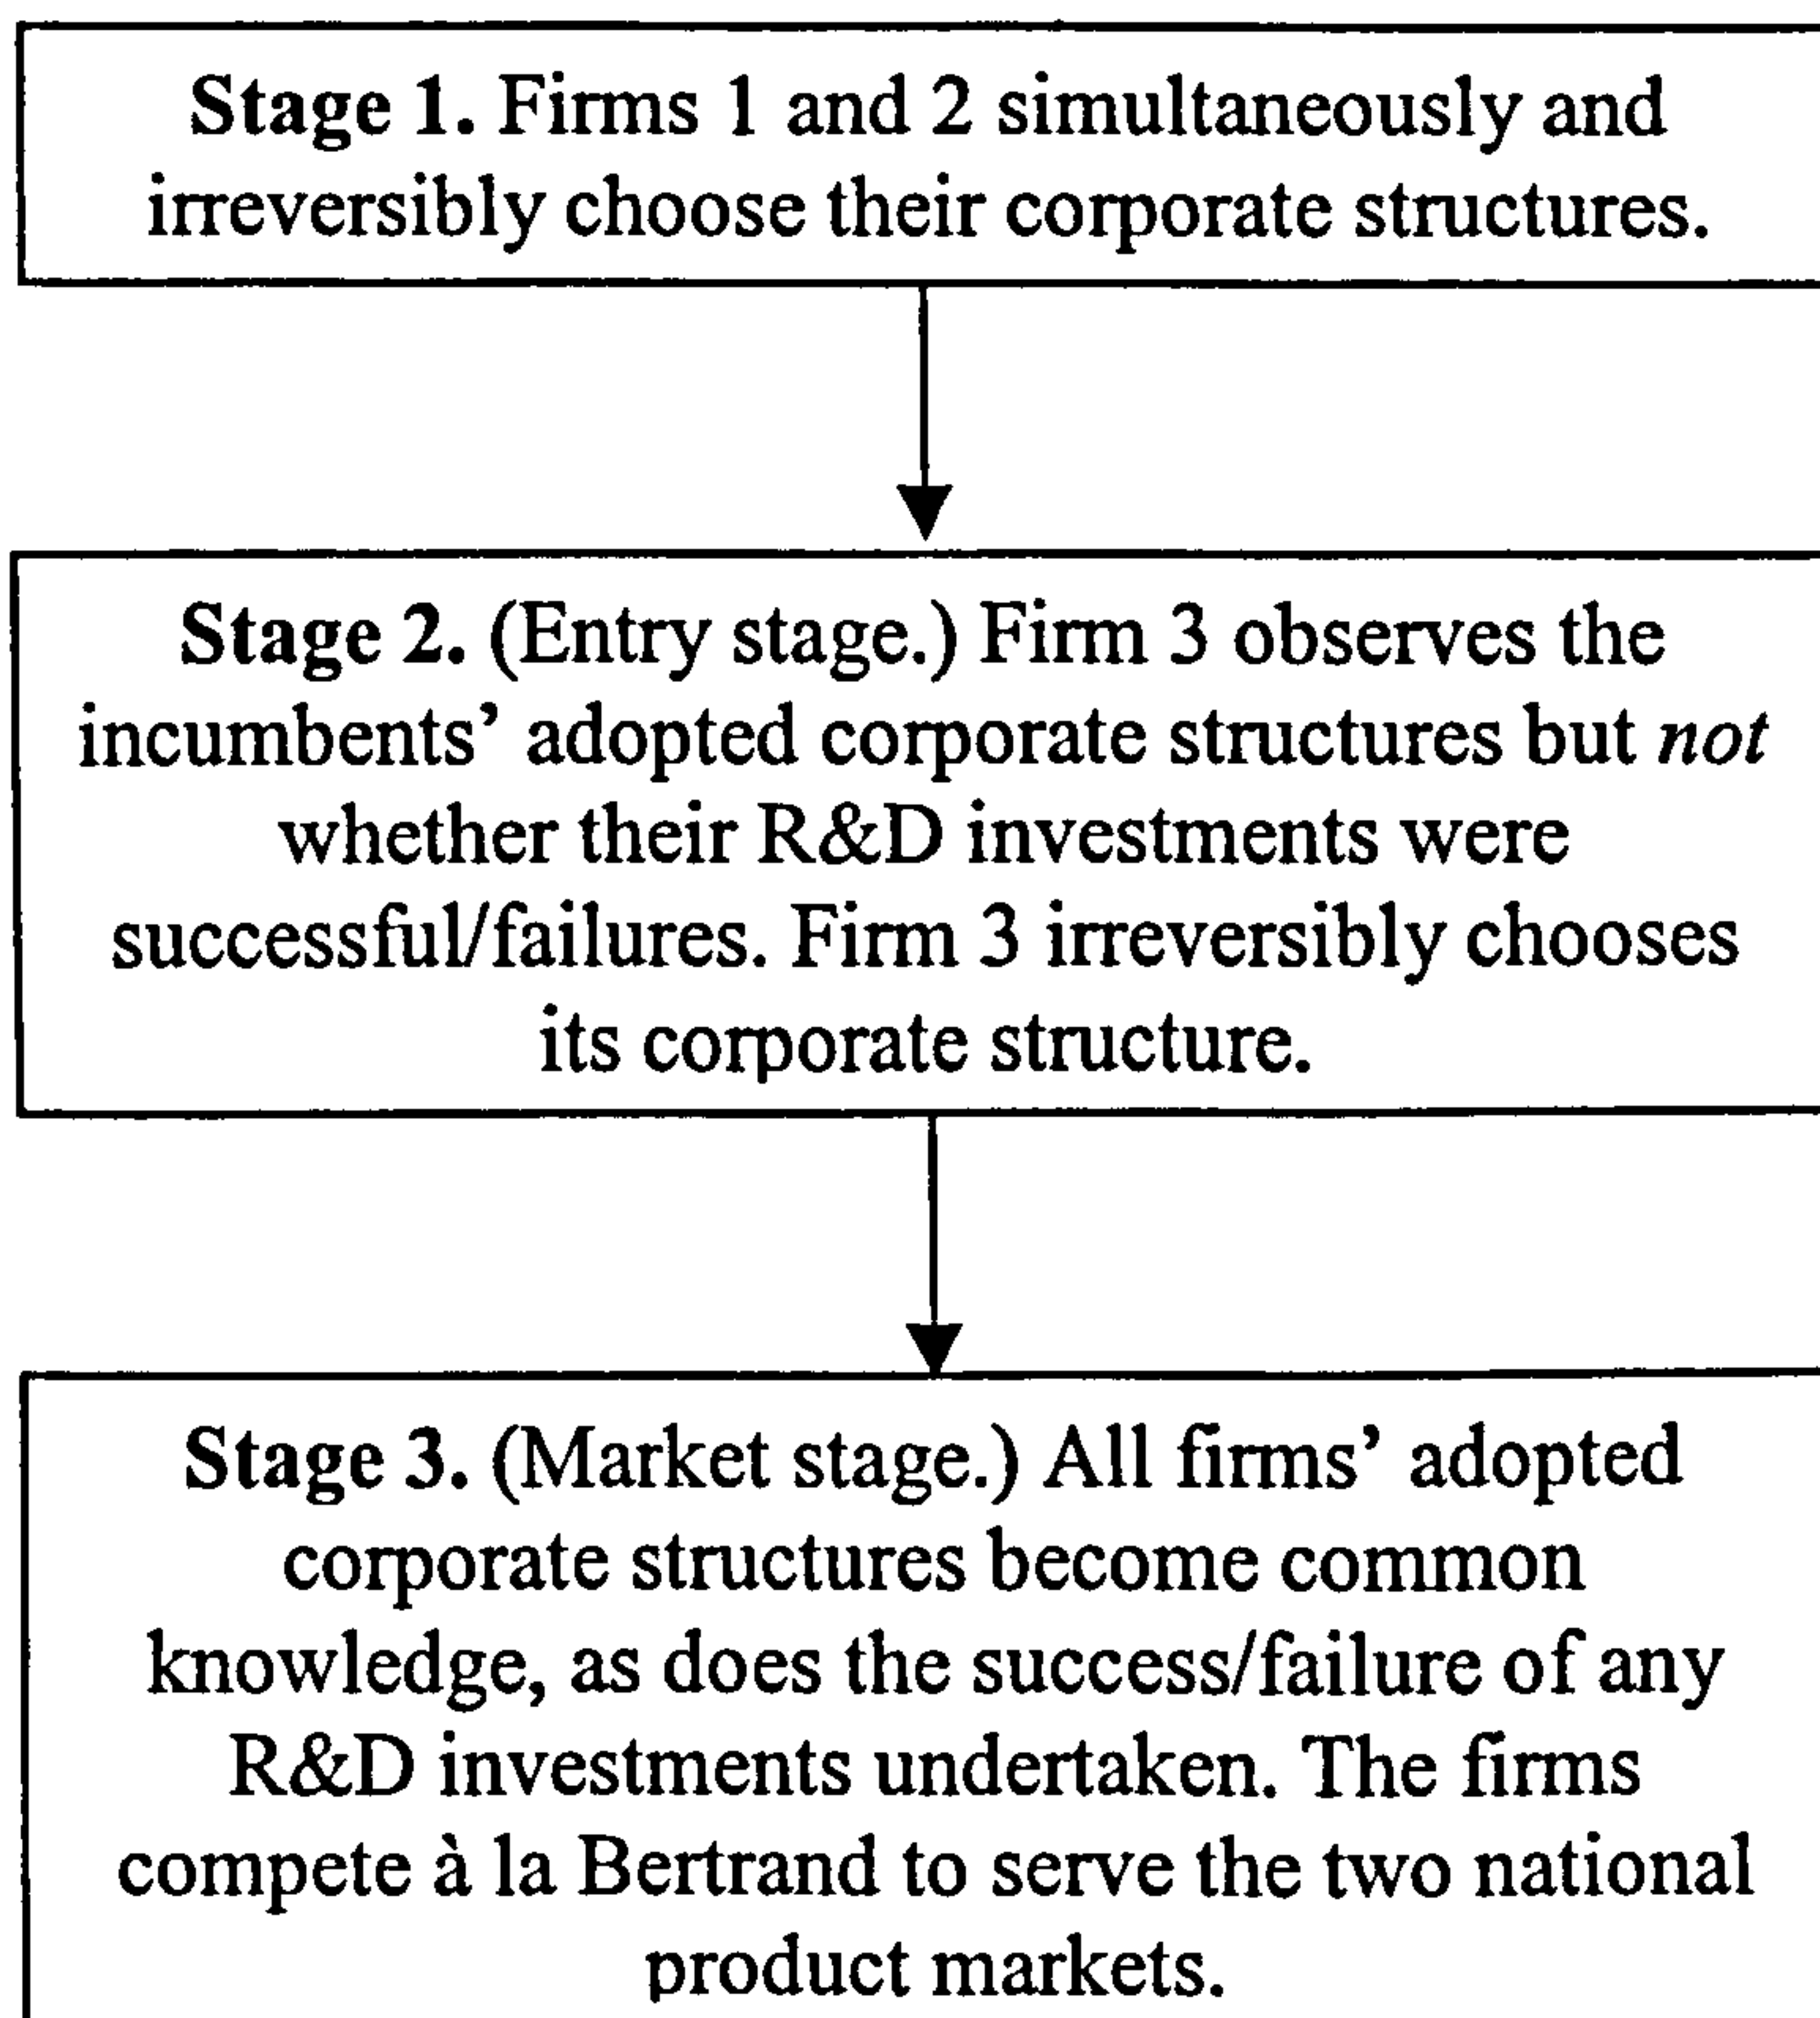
**Stage 1.** Firms 1 and 2 simultaneously and irreversibly choose their corporate structures.

**Stage 2.** (Entry stage.) Firm 3 observes the incumbents' adopted corporate structures but *not* whether their R&D investments were successful/failures. Firm 3 irreversibly chooses its corporate structure.

**Stage 3.** (Market stage.) All firms' adopted corporate structures become common knowledge, as does the success/failure of any R&D investments undertaken. The firms compete à la Bertrand to serve the two national product markets.